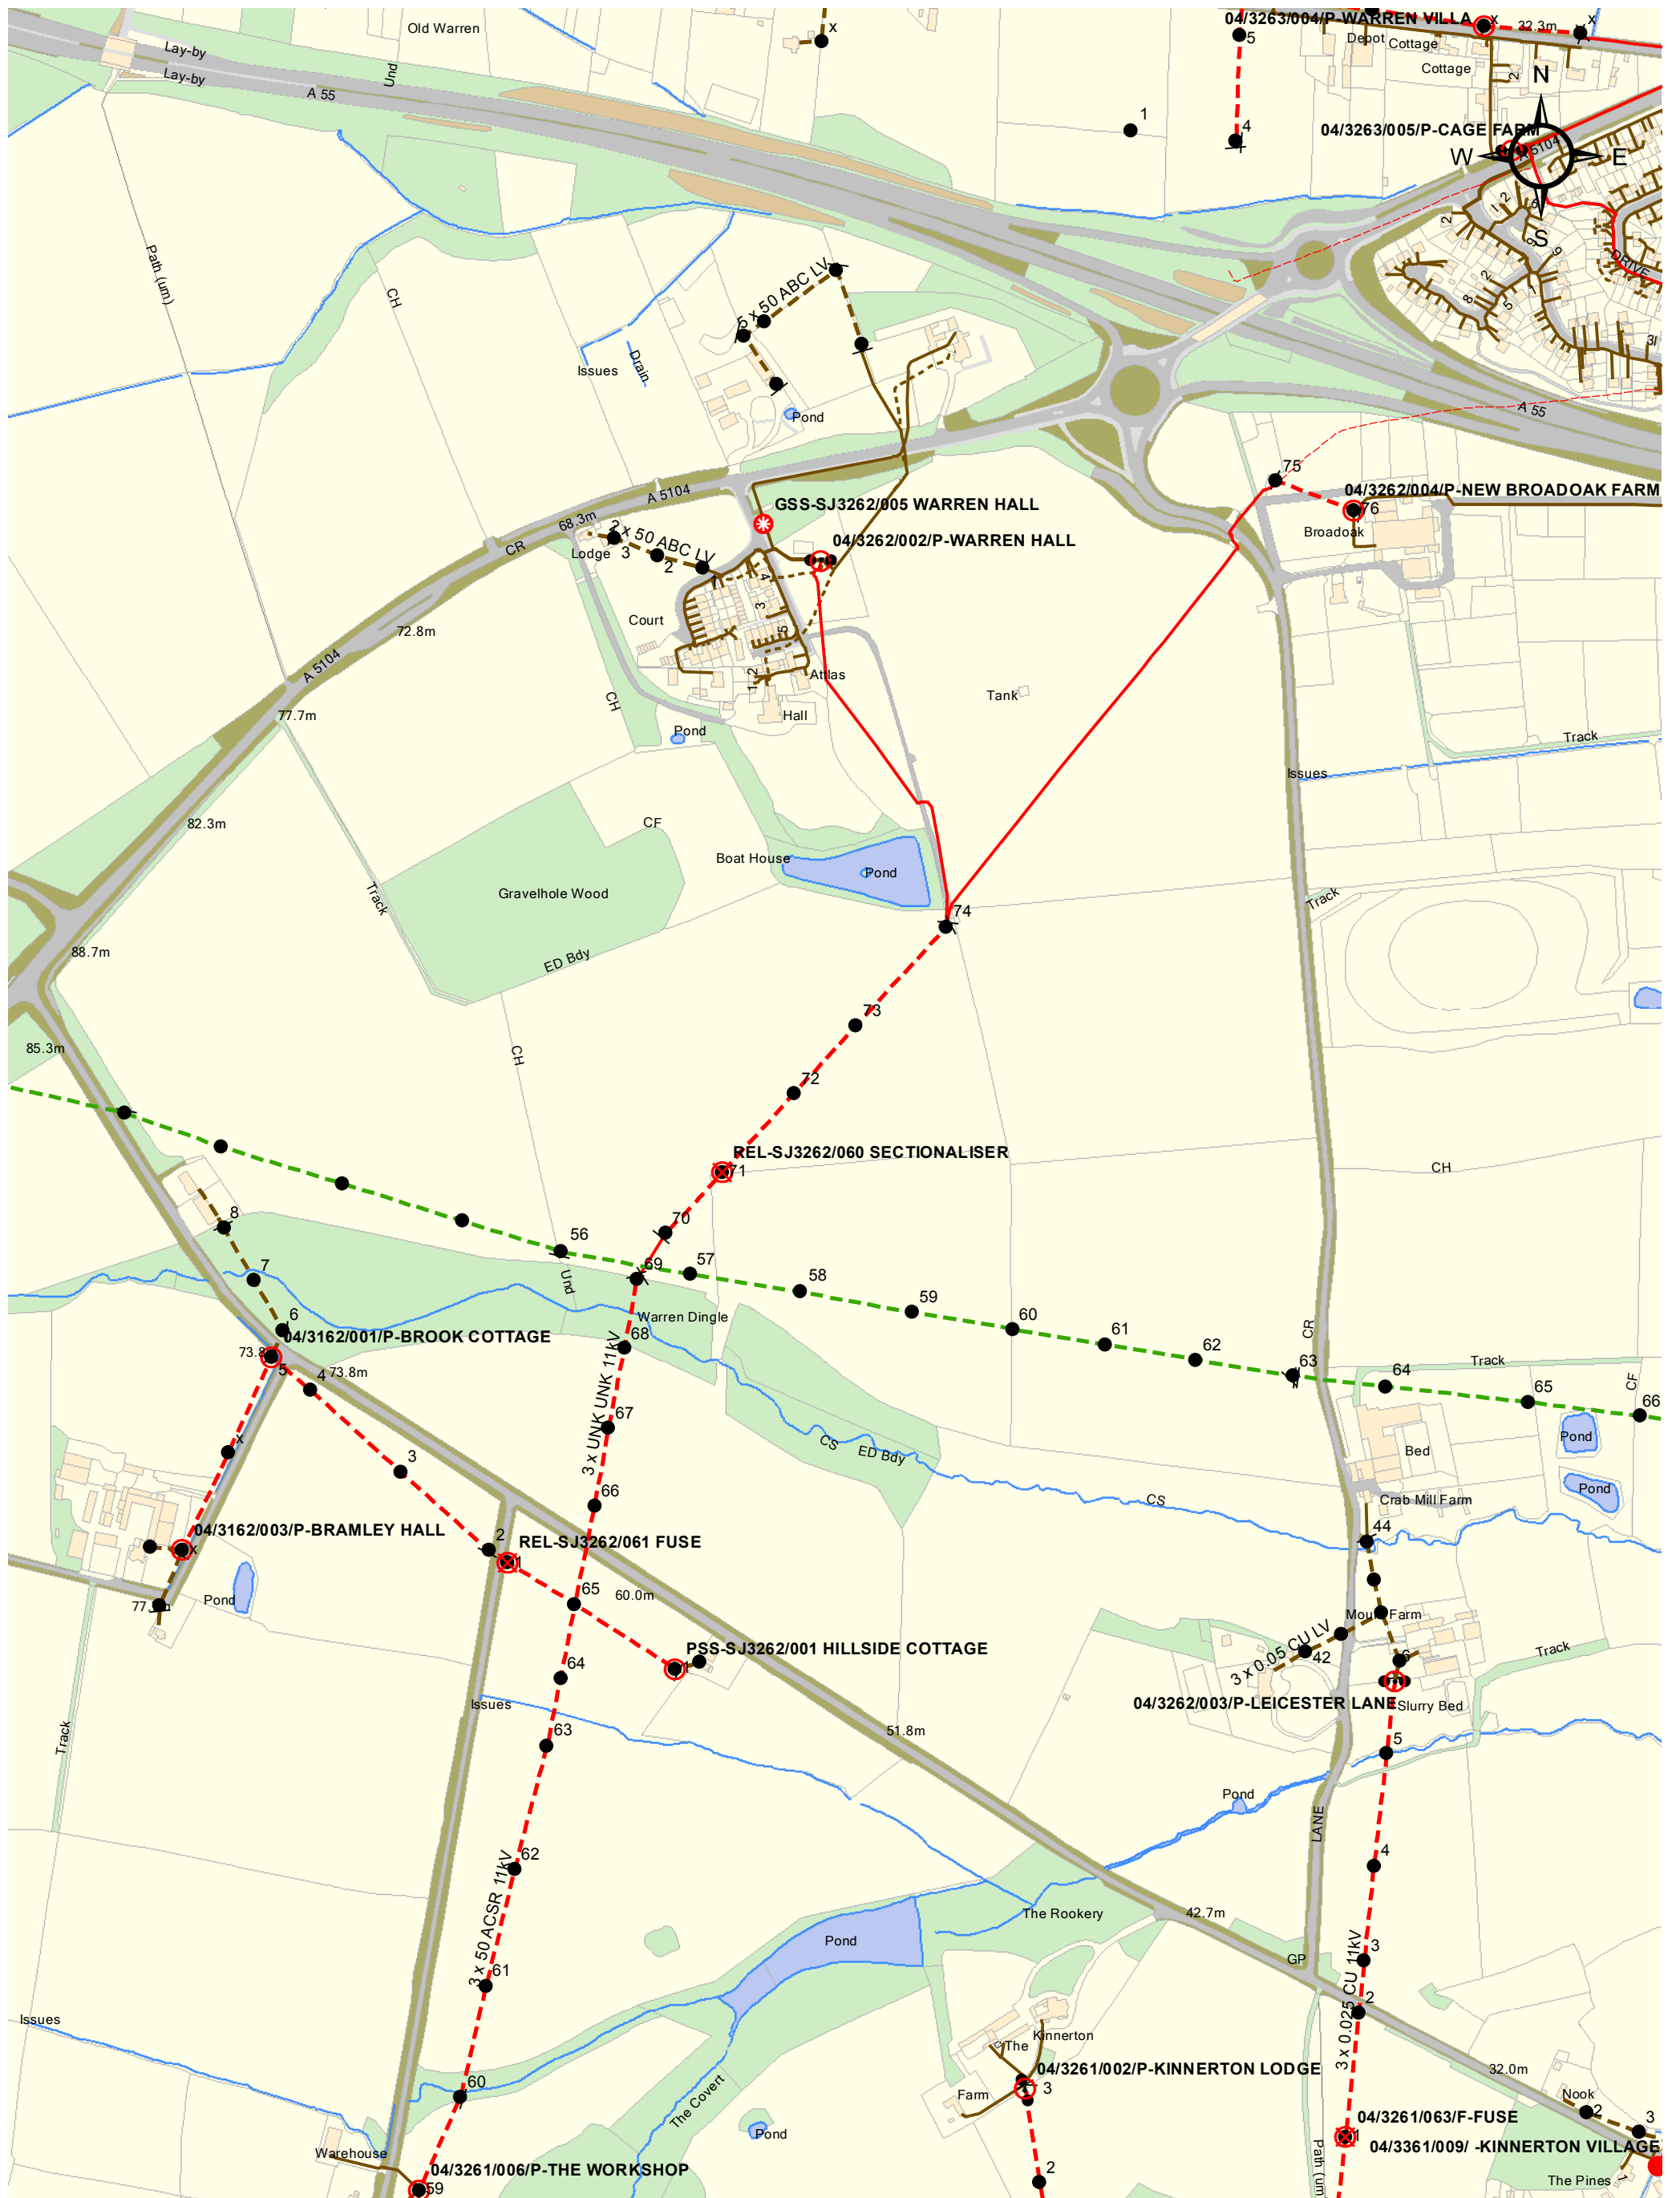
Old Warren
Lay-by
Lay-by
A 55
Und
x
04/3263/004/P-WARREN VILLA
x
32.3m
x
5
Depot
Cottage
Cottage
N
1
4
04/3263/005/P-CAGE FARM
W
E
S
Path (um)
CH
Issues
Drain
5 x 50 ABC LV
Pond
A 5104
GSS-SJ3262/005 WARREN HALL
04/3262/002/P-WARREN HALL
68.3m
2 x 50 ABC LV
CR
Lodge
3
2
Court
72.8m
A 5104
CH
Atlas
Hall
Pond
Tank
77.7m
75
04/3262/004/P-NEW BROADOAK FARM
76
Broadoak
Track
Issues
82.3m
CF
Boat House
Pond
Gravelhole Wood
Track
74
ED Bdy
88.7m
Track
85.3m
CH
73
72
REL-SJ3262/060 SECTIONALISER
71
CH
8
70
56
7
Und
69
57
58
59
60
61
62
6
Warren Dingle
04/3162/001/P-BROOK COTTAGE
68
CR
63
64
Track
65
CF
66
73.8
5
4
73.8m
3 x UNK UNK 11kV
67
CS
ED Bdy
Pond
Bed
Pond
x
3
CS
Crab Mill Farm
66
44
04/3162/003/P-BRAMLEY HALL
x
2
REL-SJ3262/061 FUSE
1
65
60.0m
77.1
Pond
Mount Farm
3 x 0.05 CU LV
42
Track
PSS-SJ3262/001 HILLSIDE COTTAGE
64
04/3262/003/P-LEICESTER LANE
Slurry Bed
Issues
Track
63
51.8m
5
Pond
LANE
4
62
3 x 50 ACSR 11kV
The Rookery
42.7m
Pond
61
GP
3
3 x 0.025 CU 11kV
2
Issues
Kinnerton
The
04/3261/002/P-KINNERTON LODGE
3
32.0m
Farm
60
The Covert
Nook
2
3
Pond
04/3261/063/F-FUSE
1
04/3361/009/ -KINNERTON VILLAGE
Warehouse
Path (um)
04/3261/006/P-THE WORKSHOP
2
The Pines
59